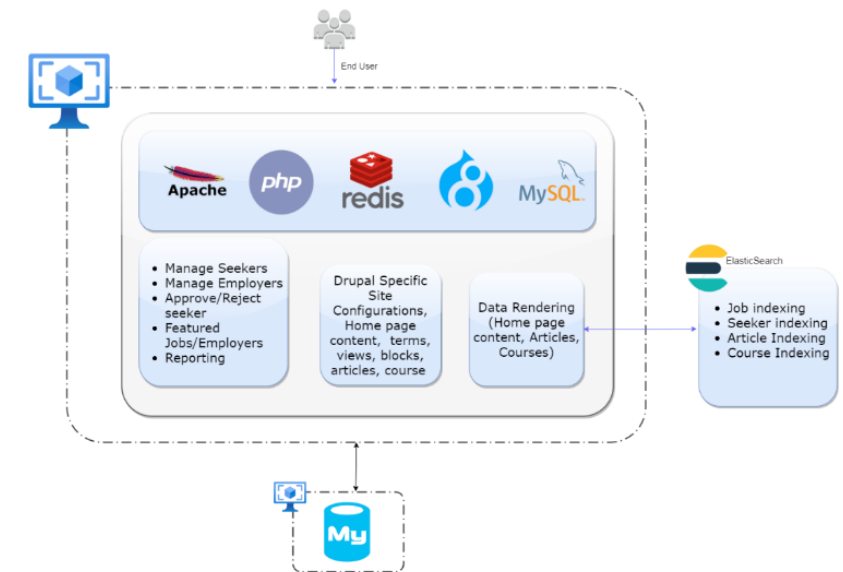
End User

Apache

php

redis

MySQL

- Manage Seekers
- Manage Employers
- Approve/Reject seeker
- Featured Jobs/Employers
- Reporting

Drupal Specific Site Configurations, Home page content, terms, views, blocks, articles, course

Data Rendering (Home page content, Articles, Courses)

ElasticSearch

- Job indexing
- Seeker indexing
- Article Indexing
- Course Indexing

My